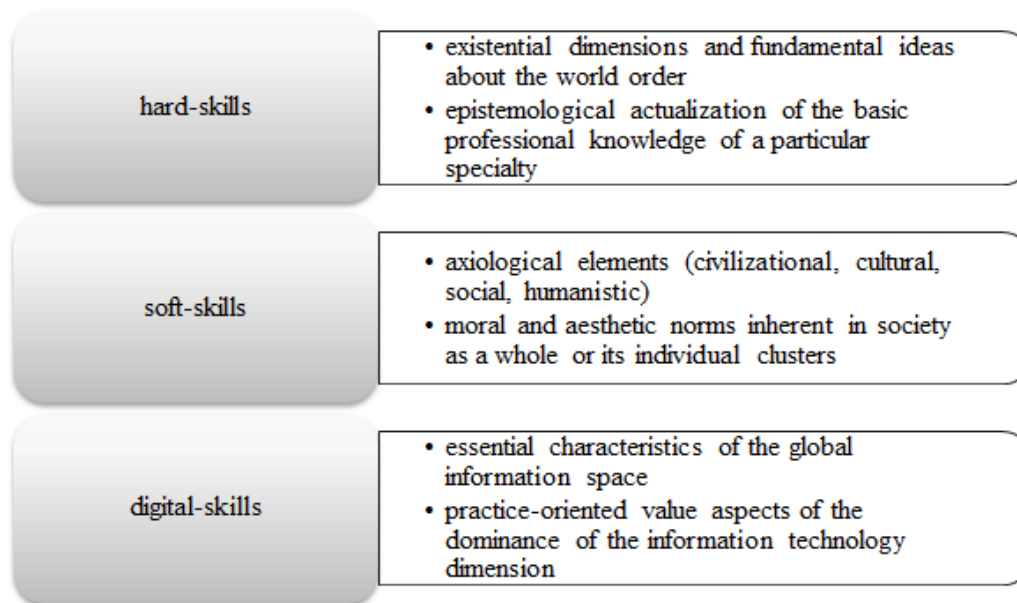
hard-skills

• existential dimensions and fundamental ideas about the world order
• epistemological actualization of the basic professional knowledge of a particular specialty

soft-skills

• axiological elements (civilizational, cultural, social, humanistic)
• moral and aesthetic norms inherent in society as a whole or its individual clusters

digital-skills

• essential characteristics of the global information space
• practice-oriented value aspects of the dominance of the information technology dimension